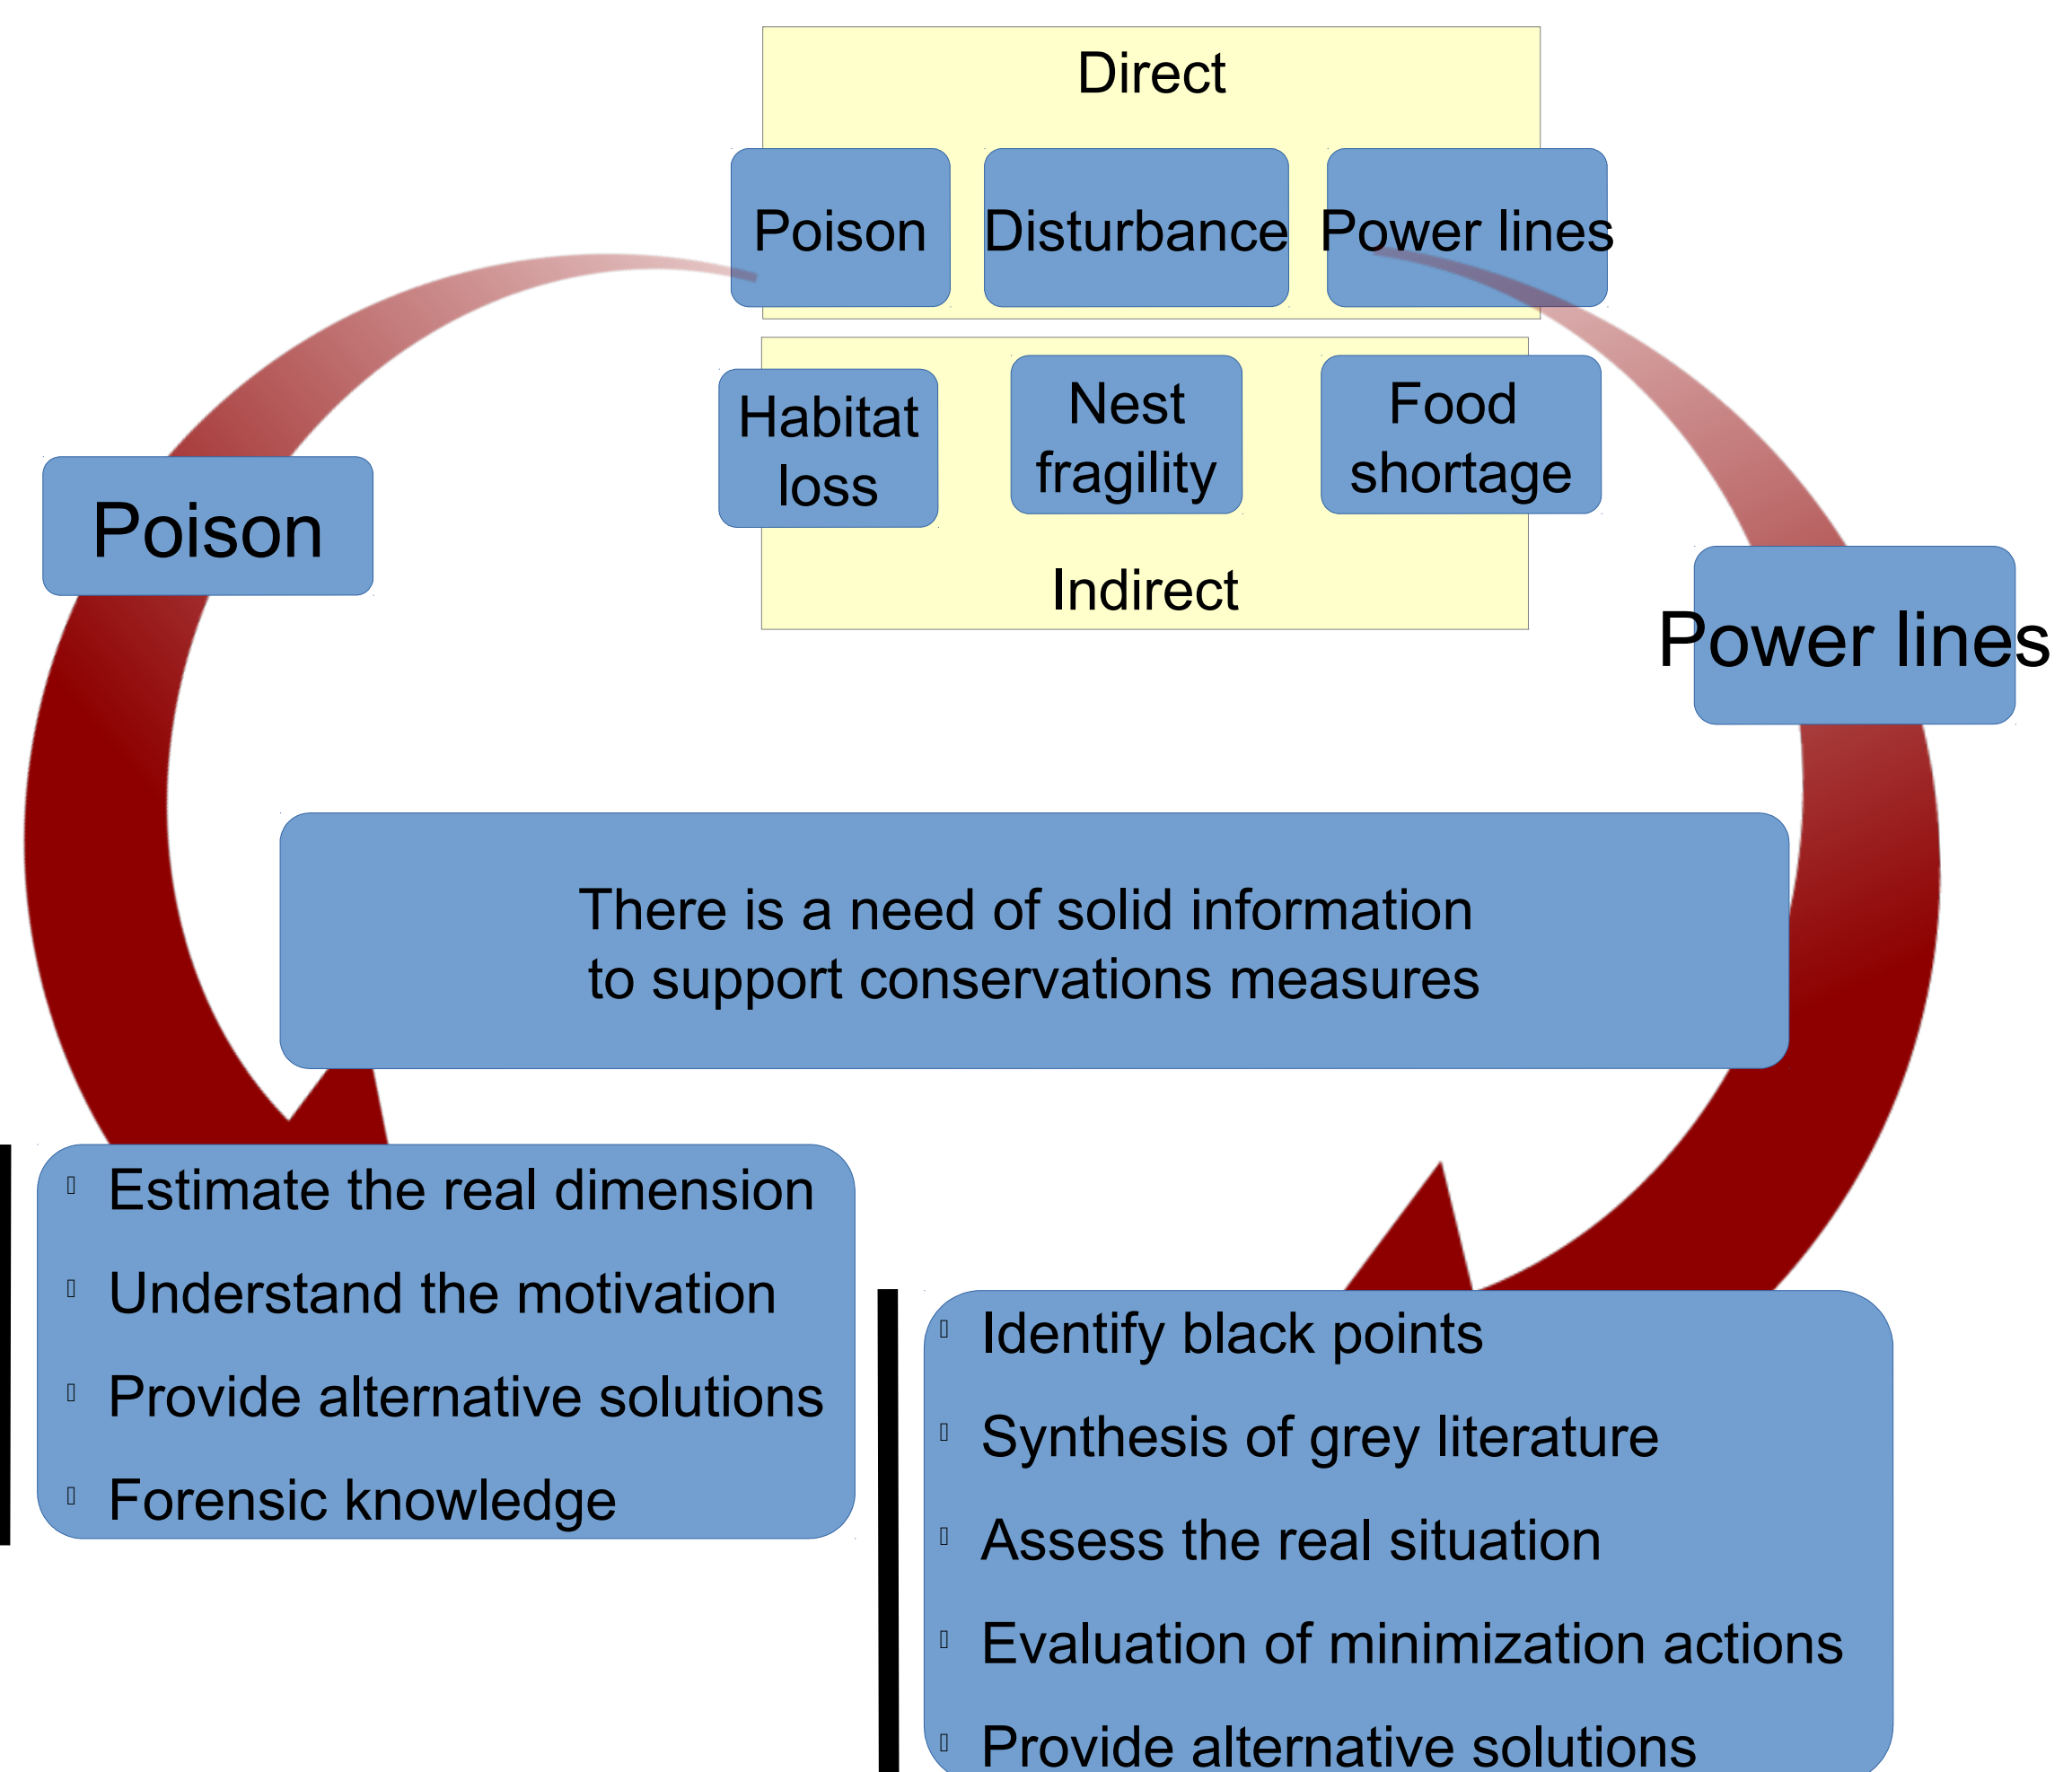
Direct

Poison

Disturbance

Power lines

Habitat loss

Nest fragility

Food shortage

Indirect

Poison

Power lines

There is a need of solid information to support conservations measures

- Estimate the real dimension
- Understand the motivation
- Provide alternative solutions
- Forensic knowledge

- Identify black points
- Synthesis of grey literature
- Assess the real situation
- Evaluation of minimization actions
- Provide alternative solutions